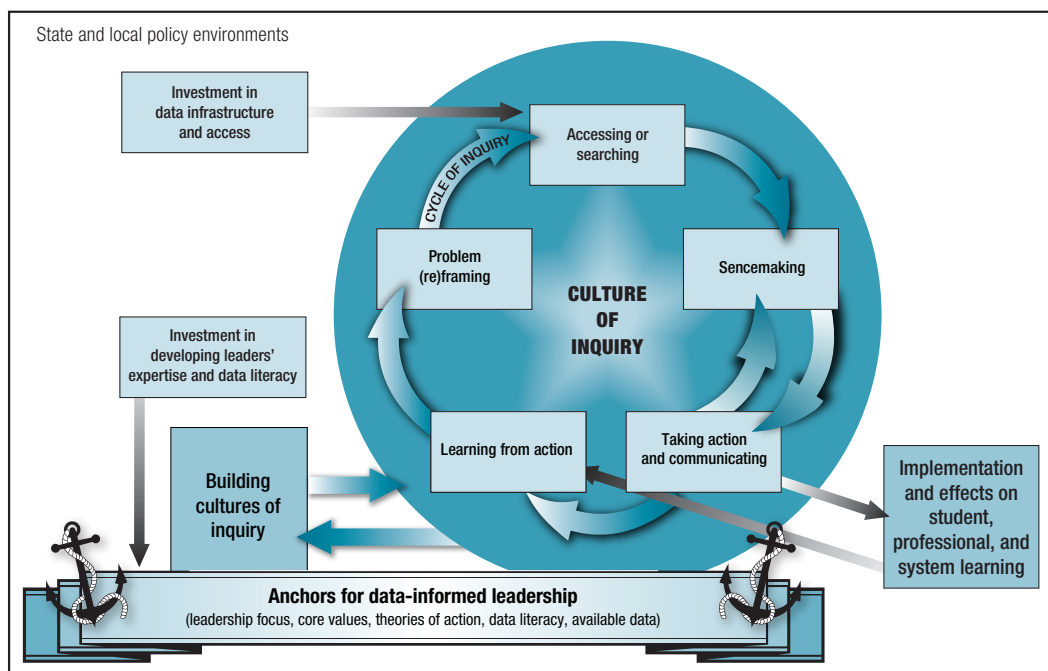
State and local policy environments

Investment in data infrastructure and access

CYCLE OF INQUIRY

Accessing or searching

Problem (re)framing

Sencemaking

CULTURE OF INQUIRY

Investment in developing leaders' expertise and data literacy

Learning from action

Taking action and communicating

Building cultures of inquiry

Implementation and effects on student, professional, and system learning

Anchors for data-informed leadership
(leadership focus, core values, theories of action, data literacy, available data)